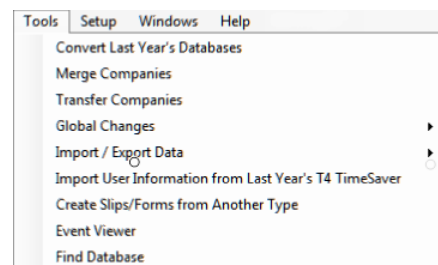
Tools Setup Windows Help

Convert Last Year's Databases
Merge Companies
Transfer Companies
Global Changes
Import / Export Data
Import User Information from Last Year's T4 TimeSaver
Create Slips/Forms from Another Type
Event Viewer
Find Database